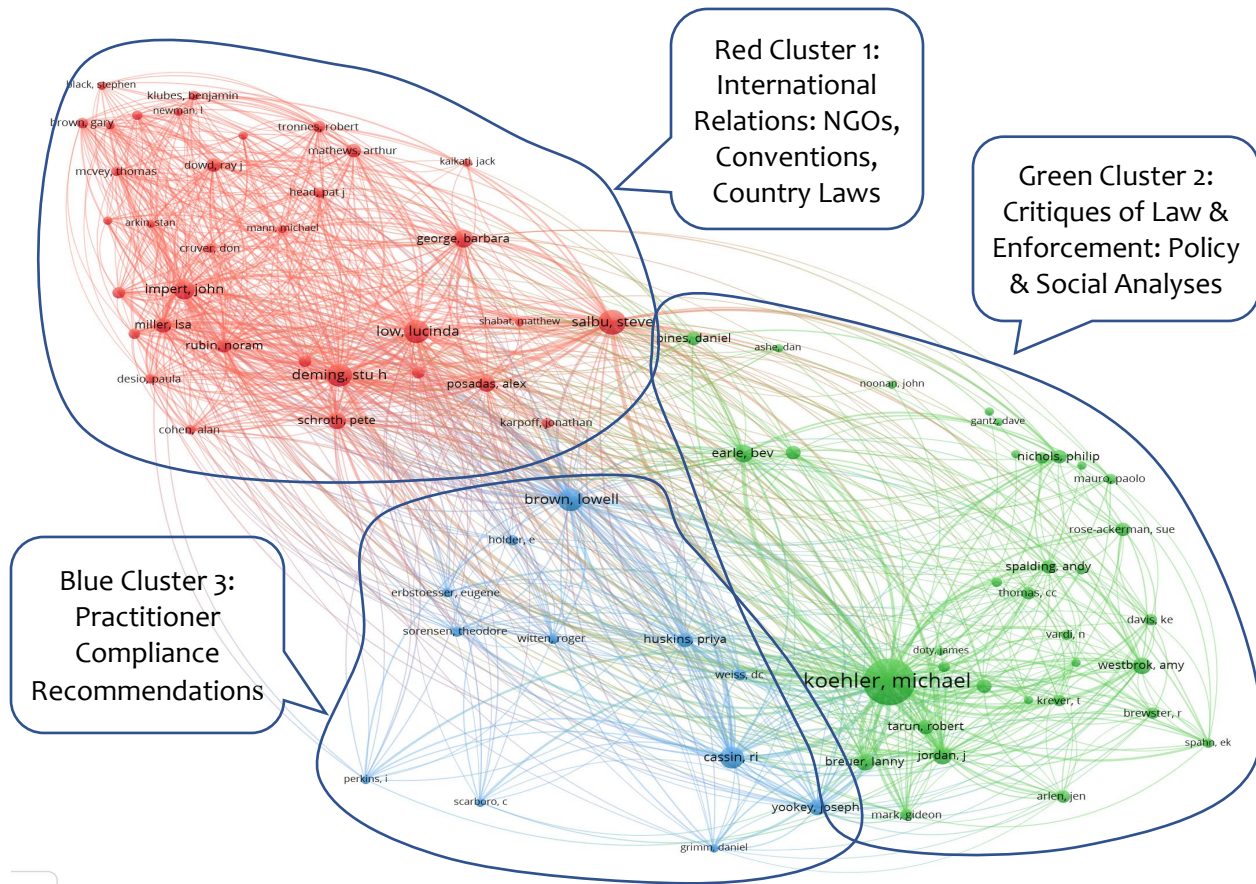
Red Cluster 1: International Relations: NGOs, Conventions, Country Laws

Green Cluster 2: Critiques of Law & Enforcement: Policy & Social Analyses

Blue Cluster 3: Practitioner Compliance Recommendations

black, stephen
klubes, benjamin
newman, l
brown, gary
tronnes, robert
mathews, arthur
kaikati, jack
dowd, ray j
mcvey, thomas
head, pat j
arkin, stan
mann, michael
george, barbara
cruver, don
impert, john
miller, lsa
low, lucinda
shabat, matthew
saibu, steve
rubin, noram
deming, stu h
posadas, alex
desio, paula
schroth, pete
karpoff, jonathan
cohen, alan
pines, daniel
ashe, dan
noonan, john
gantz, dave
earle, bev
nichols, philip
mauro, paolo
brown, lowell
holder, e
rose-ackerman, sue
spalding, andy
erbstoesser, eugene
thomas, cc
davis, ke
sorensen, theodore
witten, roger
huskins, priya
vardi, n
doty, james
westbrok, amy
weiss, dc
koehler, michael
krever, t
tarun, robert
brewster, r
cassin, ri
breuer, lanny
jordan, j
spahn, ek
perkins, i
scarboro, c
yookey, joseph
arlen, jen
mark, gideon
grimm, daniel